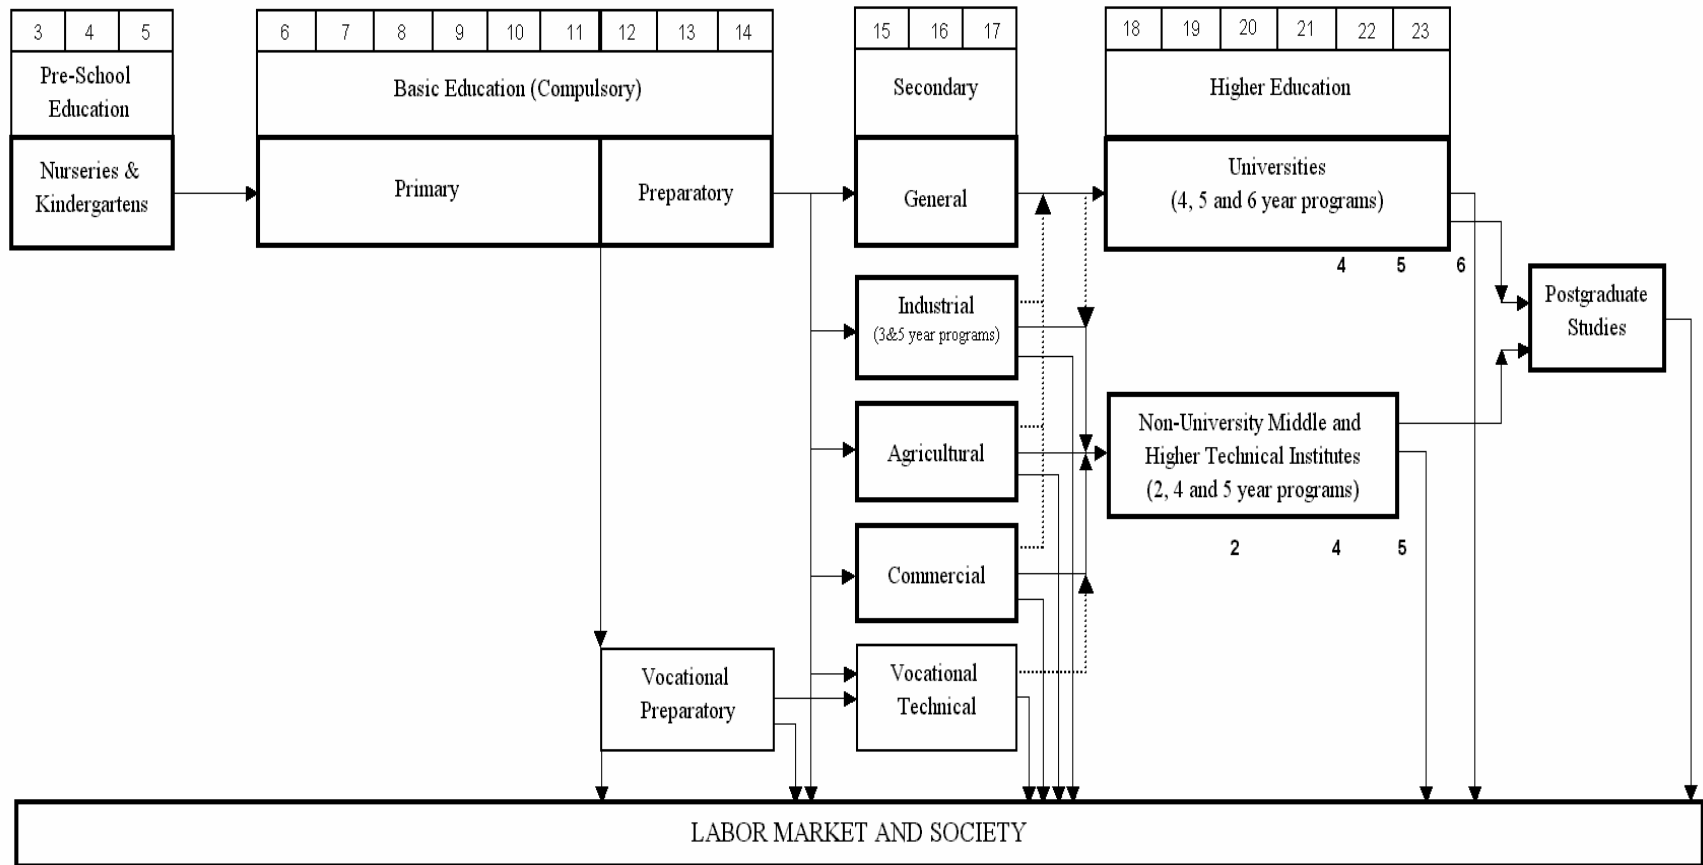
| 3 | 4 | 5 |
|---|---|---|

Pre-School Education

Nurseries & Kindergartens

| 6 | 7 | 8 | 9 | 10 | 11 | 12 | 13 | 14 |
|---|---|---|---|---|---|---|---|---|

Basic Education (Compulsory)

Primary

Preparatory

| 15 | 16 | 17 |
|---|---|---|

Secondary

General

Industrial
(3&5 year programs)

Agricultural

Commercial

Vocational Technical

| 18 | 19 | 20 | 21 | 22 | 23 |
|---|---|---|---|---|---|

Higher Education

Universities
(4, 5 and 6 year programs)

4 5 6

Postgraduate Studies

Non-University Middle and Higher Technical Institutes
(2, 4 and 5 year programs)

2 4 5

Vocational Preparatory

LABOR MARKET AND SOCIETY